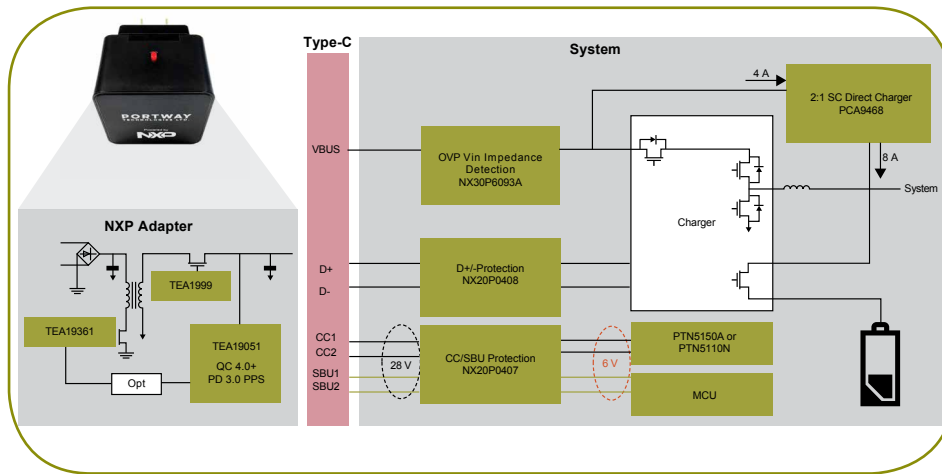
PORTWAY

NXP

NXP Adapter

TEA1999

TEA19361

TEA19051
QC 4.0+
PD 3.0 PPS

Opt

Type-C

VBUS

D+

D-

CC1
CC2
SBU1
SBU2

System

OVP Vin Impedance Detection
NX30P6093A

D+/-Protection
NX20P0408

28 V

CC/SBU Protection
NX20P0407

6 V

4 A

2:1 SC Direct Charger
PCA9468

8 A

System

Charger

PTN5150A or
PTN5110N

MCU